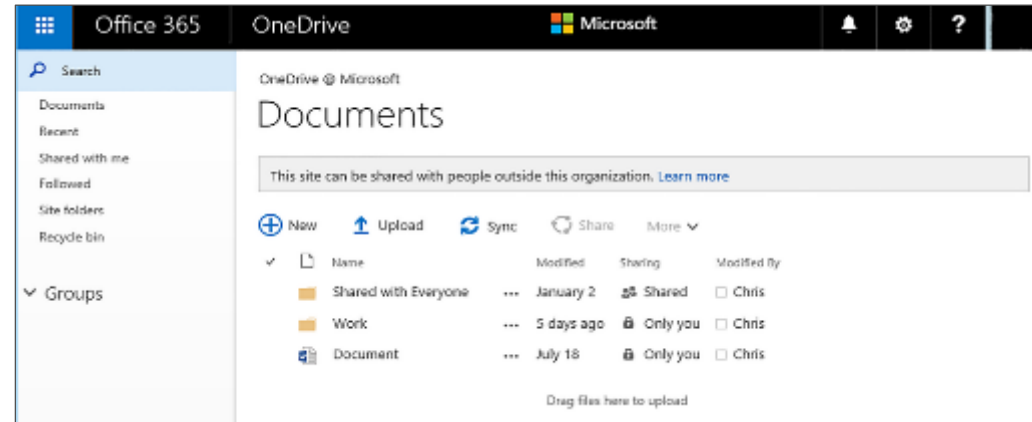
Office 365 OneDrive Microsoft

Search
Documents
Recent
Shared with me
Followed
Site folders
Recycle bin

Groups

OneDrive @ Microsoft

Documents

This site can be shared with people outside this organization. Learn more

New Upload Sync Share More

| | Name | | Modified | Sharing | Modified By |
|---|---|---|---|---|---|
| | Shared with Everyone | ··· | January 2 | Shared | Chris |
| | Work | ··· | 5 days ago | Only you | Chris |
| | Document | ··· | July 18 | Only you | Chris |

Drag files here to upload